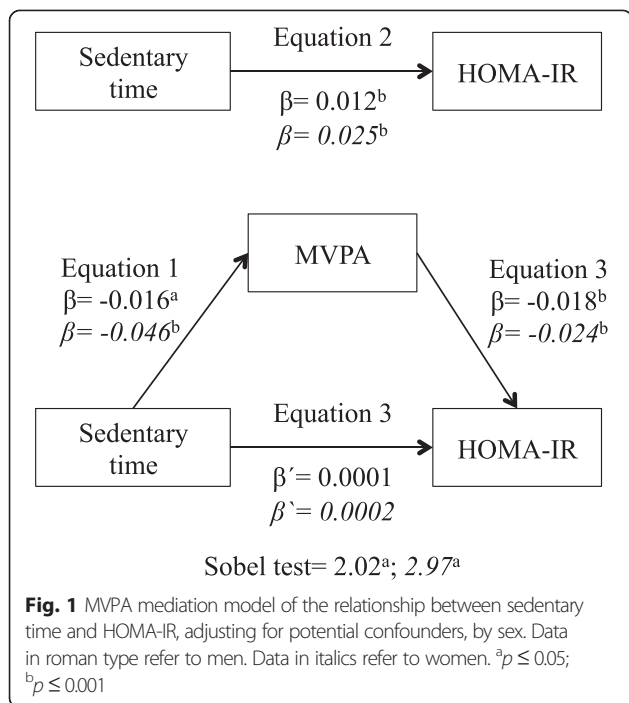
Sedentary time

Equation 2

HOMA-IR

β= 0.012$^{b}$
β= 0.025$^{b}$

MVPA

Equation 1
β= -0.016$^{a}$
β= -0.046$^{b}$

Equation 3
β= -0.018$^{b}$
β= -0.024$^{b}$

Sedentary time

Equation 3

HOMA-IR

β′= 0.0001
β`= 0.0002

Sobel test= 2.02$^{a}$; 2.97$^{a}$

**Fig. 1** MVPA mediation model of the relationship between sedentary time and HOMA-IR, adjusting for potential confounders, by sex. Data in roman type refer to men. Data in italics refer to women. $^{a}p \leq 0.05$; $^{b}p \leq 0.001$